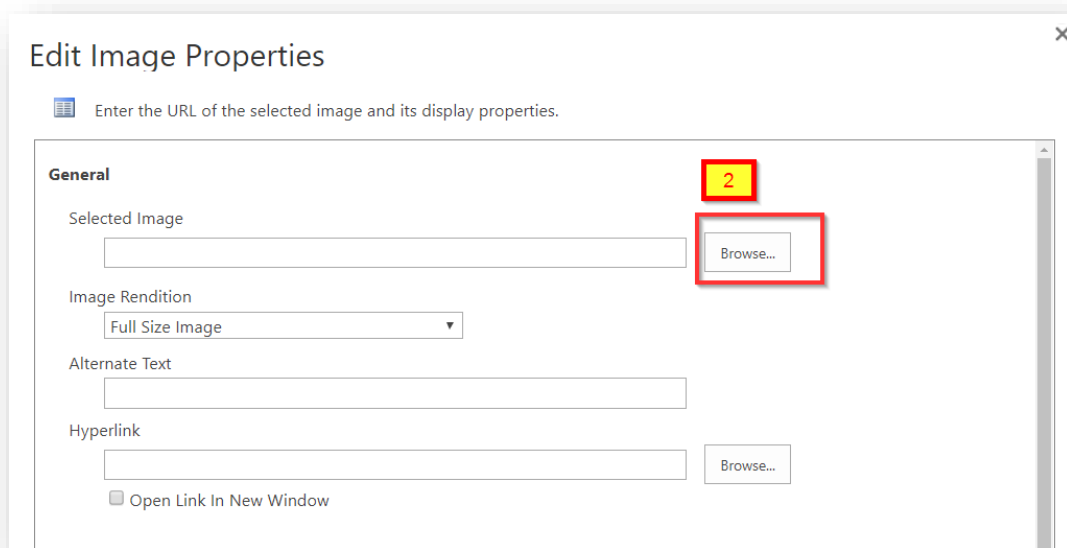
Edit Image Properties

×

Enter the URL of the selected image and its display properties.

General

2

Selected Image

Browse...

Image Rendition

Full Size Image

Alternate Text

Hyperlink

Browse...

Open Link In New Window